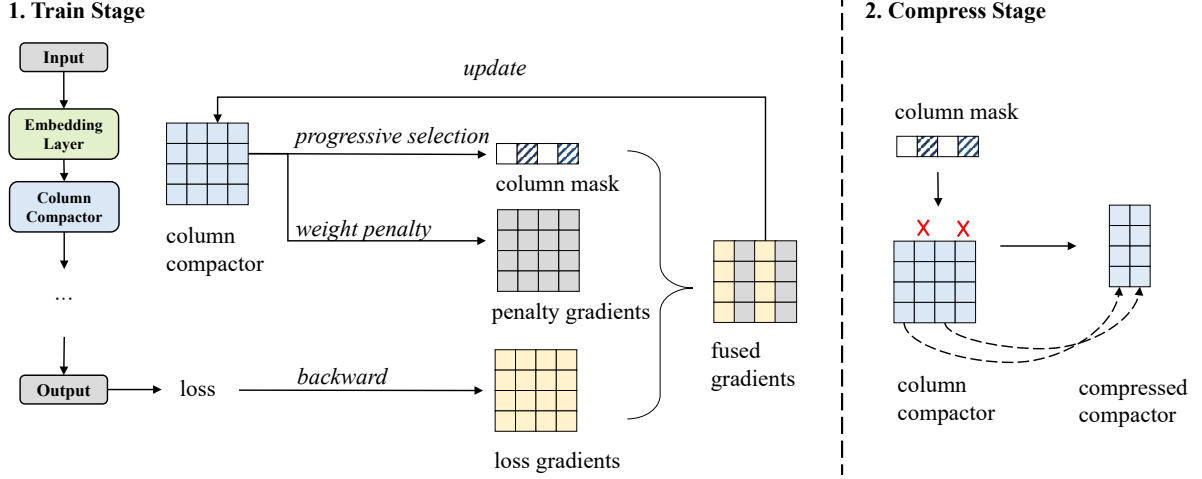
1. Train Stage

Input

Embedding Layer

Column Compactor

...

Output

loss

update

progressive selection

column compactor

column mask

weight penalty

penalty gradients

backward

loss gradients

fused gradients

2. Compress Stage

column mask

X X

column compactor

compressed compactor